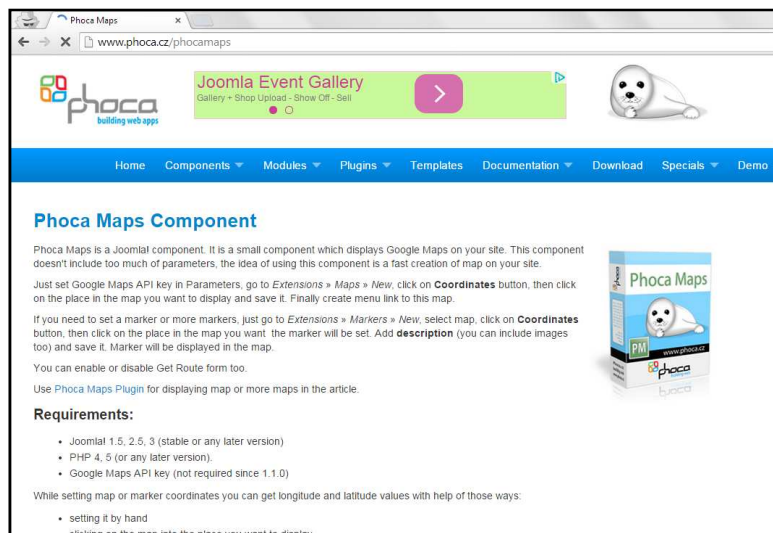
Phoca Maps ×

www.phoca.cz/phocamaps

phoca building web apps

Joomla Event Gallery
Gallery + Shop Upload - Show Off - Sell

Home Components Modules Plugins Templates Documentation Download Specials Demo

Phoca Maps Component

Phoca Maps is a Joomla! component. It is a small component which displays Google Maps on your site. This component doesn't include too much of parameters, the idea of using this component is a fast creation of map on your site.

Just set Google Maps API key in Parameters, go to Extensions » Maps » New, click on Coordinates button, then click on the place in the map you want to display and save it. Finally create menu link to this map.

If you need to set a marker or more markers, just go to Extensions » Markers » New, select map, click on Coordinates button, then click on the place in the map you want the marker will be set. Add description (you can include images too) and save it. Marker will be displayed in the map.

You can enable or disable Get Route form too.

Use Phoca Maps Plugin for displaying map or more maps in the article.

Phoca Maps PM www.phoca.cz phoca

Requirements:

- Joomla! 1.5, 2.5, 3 (stable or any later version)
- PHP 4, 5 (or any later version).
- Google Maps API key (not required since 1.1.0)

While setting map or marker coordinates you can get longitude and latitude values with help of those ways:

- setting it by hand
- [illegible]